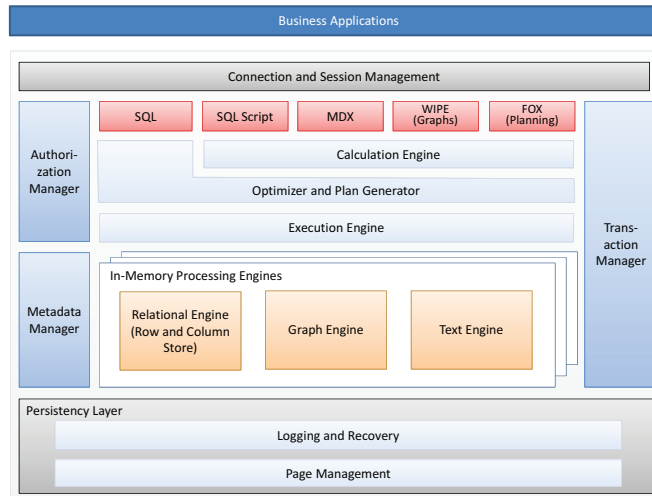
Business Applications

Connection and Session Management

Authorization Manager

SQL

SQL Script

MDX

WIPE (Graphs)

FOX (Planning)

Transaction Manager

Calculation Engine

Optimizer and Plan Generator

Execution Engine

Metadata Manager

In-Memory Processing Engines

Relational Engine (Row and Column Store)

Graph Engine

Text Engine

Persistency Layer

Logging and Recovery

Page Management